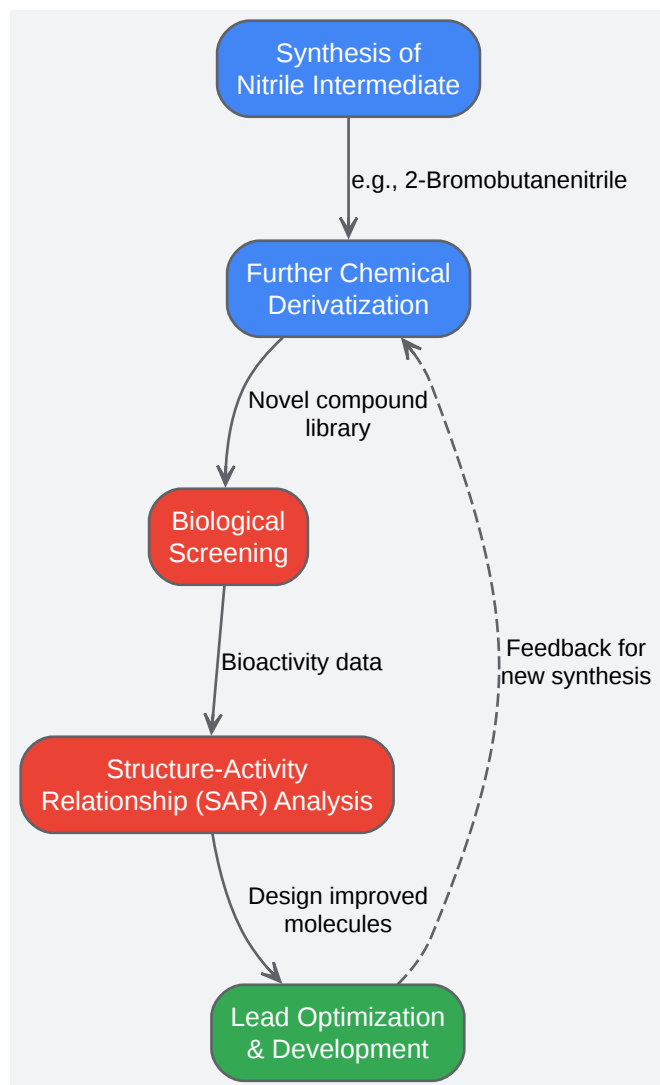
Synthesis of Nitrile Intermediate

e.g., 2-Bromobutanenitrile

Further Chemical Derivatization

Novel compound library

Biological Screening

Bioactivity data

Structure-Activity Relationship (SAR) Analysis

Design improved molecules

Lead Optimization & Development

Feedback for new synthesis